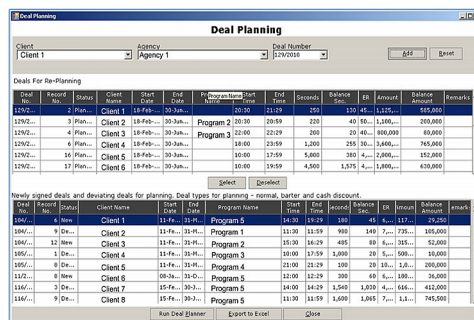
Deal Planning

Deal Planning

Client
Client 1

Agency
Agency 1

Deal Number
129/2010

Add
Reset

Deals For Re-Planning

| Deal No. | Record No. | Status | Client Name | Start Date | End Date | Program Name | Start Time | End Time | Seconds | Balance Sec. | ER | Amount | Balance Amount | Remarks |
|---|---|---|---|---|---|---|---|---|---|---|---|---|---|---|
| 129/2... | 1 | Plan... | Client 1 | 18-Feb-... | 30-Jun... | | 20:30 | 21:29 | 250 | 130 | 45... | 1,125,... | 585,000 | |
| 129/2... | 3 | Plan... | Client 2 | 18-Feb-... | 30-Jun... | Program 2 | 20:30 | 20:59 | 220 | 40 | 50... | 1,100,... | 200,000 | |
| 129/2... | 4 | Plan... | Client 3 | 18-Feb-... | 30-Jun... | Program 3 | 22:00 | 22:29 | 200 | 20 | 40... | 800,000 | 80,000 | |
| 129/2... | 2 | Plan... | Client 4 | 18-Feb-... | 30-Jun... | | 18:00 | 23:59 | 1,200 | 255 | 30... | 3,600,... | 765,000 | |
| 129/2... | 16 | Plan... | Client 5 | 18-Feb-... | 30-Jun... | | 10:00 | 17:59 | 5,000 | 380 | 4,... | 20,000,... | 152,000 | |
| 129/2... | 17 | Plan... | Client 6 | 18-Feb-... | 30-Jun... | | 10:00 | 19:59 | 4,500 | 1,575 | 4,... | 1,800,... | 630,000 | |

Program Name

Select
Deselect

Newly signed deals and deviating deals for planning. Deal types for planning - normal, barter and cash discount.

| Deal No. | Record No. | Status | Client Name | Start Date | End Date | Program Name | Start Time | End Time | Seconds | Balance Sec. | ER | Amount | Balance Amount | Remark |
|---|---|---|---|---|---|---|---|---|---|---|---|---|---|---|
| 104/... | 6 | New | Client 1 | 15-Fe... | 31-M... | Program 5 | 14:30 | 19:29 | 180 | 45 | 6,... | 117,... | 29,250 | |
| 104/... | 3 | De... | Client 2 | 11-Fe... | 31-M... | Program 1 | 11:30 | 11:59 | 930 | 149 | 7,... | 735... | 105,000 | |
| 104/... | 12 | New | Client 3 | 11-Fe... | 31-M... | Program 5 | 15:30 | 16:29 | 485 | 80 | 6,... | 315,... | 52,000 | |
| 105/... | 1 | De... | Client 4 | 11-Fe... | 31-M... | Program 3 | 10:00 | 17:59 | 1,000 | 25 | 5,... | 500,... | 10,000 | |
| 105/... | 4 | De... | Client 5 | 11-Fe... | 31-M... | Program 4 | 21:00 | 21:29 | 100 | 20 | 6,... | 60,000 | 12,000 | |
| 11/2... | 8 | New | Client 6 | 08-Ja... | 31-D... | Program 5 | 12:00 | 12:29 | 300 | 60 | 6,... | 180,... | 36,000 | |
| 116/... | 3 | De... | Client 7 | 15-Fe... | 30-J... | Program 5 | 14:00 | 14:29 | 1,540 | 1,030 | 4,... | 616,... | 412,000 | |
| 116/... | 3 | De... | Client 8 | 15-Fe... | 31-M... | Program 5 | 11:30 | 19:59 | 1,600 | 1,065 | 7,... | 1,1... | 745,500 | |

Run Deal Planner
Export to Excel
Close